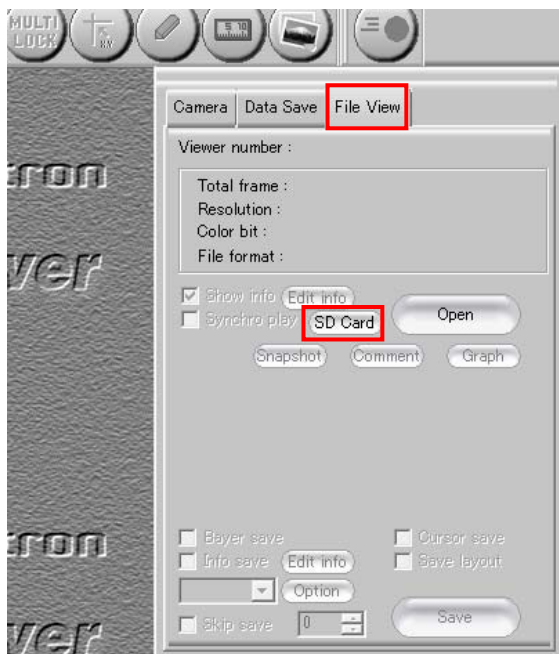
MULTI LOCK

Camera | Data Save | File View

Viewer number :

Total frame :
Resolution :
Color bit :
File format :

tron
ver

Show info Edit info
Synchro play SD Card Open

Snapshot Comment Graph

Bayer save Cursor save
Info save Edit info Save layout
Option
Skip save 0 Save

tron
ver